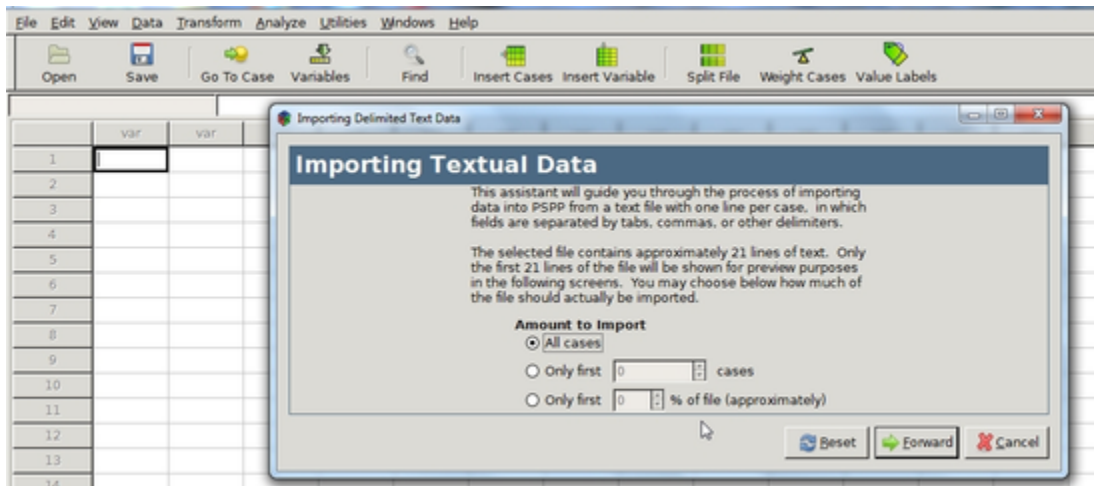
File Edit View Data Transform Analyze Utilities Windows Help

Open Save Go To Case Variables Find Insert Cases Insert Variable Split File Weight Cases Value Labels

| | var | var |
|---|---|---|
| 1 | | |
| 2 | | |
| 3 | | |
| 4 | | |
| 5 | | |
| 6 | | |
| 7 | | |
| 8 | | |
| 9 | | |
| 10 | | |
| 11 | | |
| 12 | | |
| 13 | | |
| 14 | | |

Importing Delimited Text Data

Importing Textual Data

This assistant will guide you through the process of importing data into PSPP from a text file with one line per case, in which fields are separated by tabs, commas, or other delimiters.

The selected file contains approximately 21 lines of text. Only the first 21 lines of the file will be shown for preview purposes in the following screens. You may choose below how much of the file should actually be imported.

Amount to Import

All cases

Only first 0 cases

Only first 0 % of file (approximately)

Reset Forward Cancel